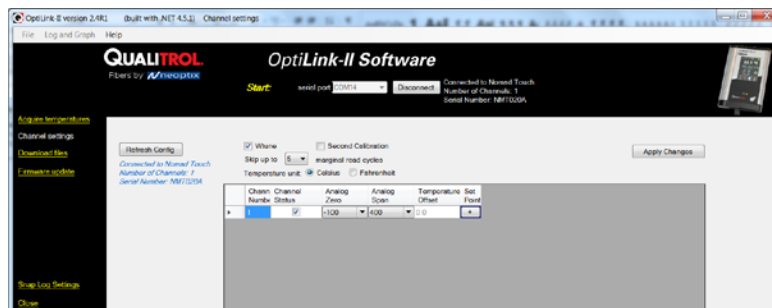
OptiLink-II version 2.4R1 (built with .NET 4.5.1) Channel settings

File Log and Graph Help

QUALITROL
Fibers by neoptix

OptiLink-II Software

Start: serial port COM14 Disconnect

Connected to Nomad Touch
Number of Channels: 1
Serial Number: NMT020A

Acquire temperatures
Channel settings
Download files
Firmware update

Refresh Config

Connected to Nomad Touch
Number of Channels: 1
Serial Number: NMT020A

Whme
Second Calibration
Skip up to 5 marginal read cycles
Temperature unit: Celsius Fahrenheit

Apply Changes

| | Chann Numbe | Channel Status | Analog Zero | Analog Span | Temperature Offset | Set Point |
|---|---|---|---|---|---|---|
| ▸ | 1 | ☑ | -100 | 400 | 0.0 | + |

Snap Log Settings
Close